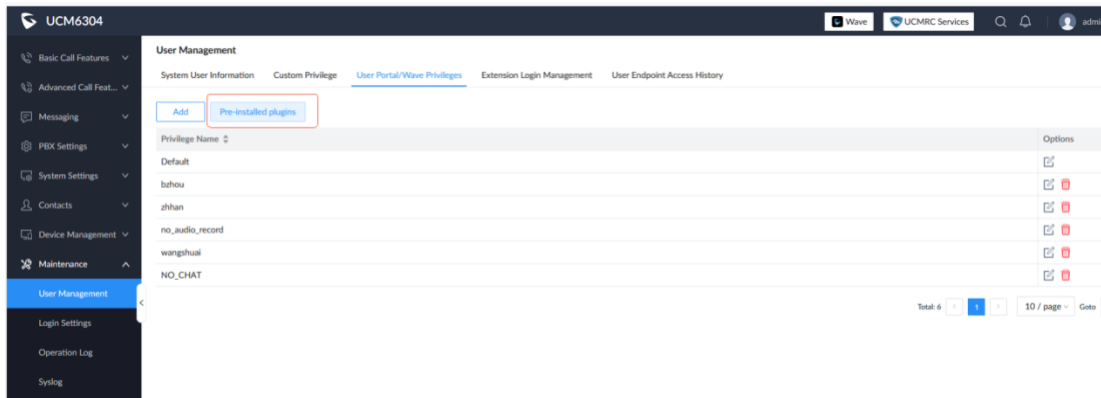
UCM6304

Wave UCMRC Services admi

Basic Call Features
Advanced Call Feat...
Messaging
PBX Settings
System Settings
Contacts
Device Management
Maintenance
User Management
Login Settings
Operation Log
Syslog

User Management

System User Information Custom Privilege User Portal/Wave Privileges Extension Login Management User Endpoint Access History

Add Pre-installed plugins

| Privilege Name | Options |
|---|---|
| Default | |
| bzhou | |
| zhhan | |
| no_audio_record | |
| wangshuai | |
| NO_CHAT | |

Total: 6 < 1 > 10 / page Goto